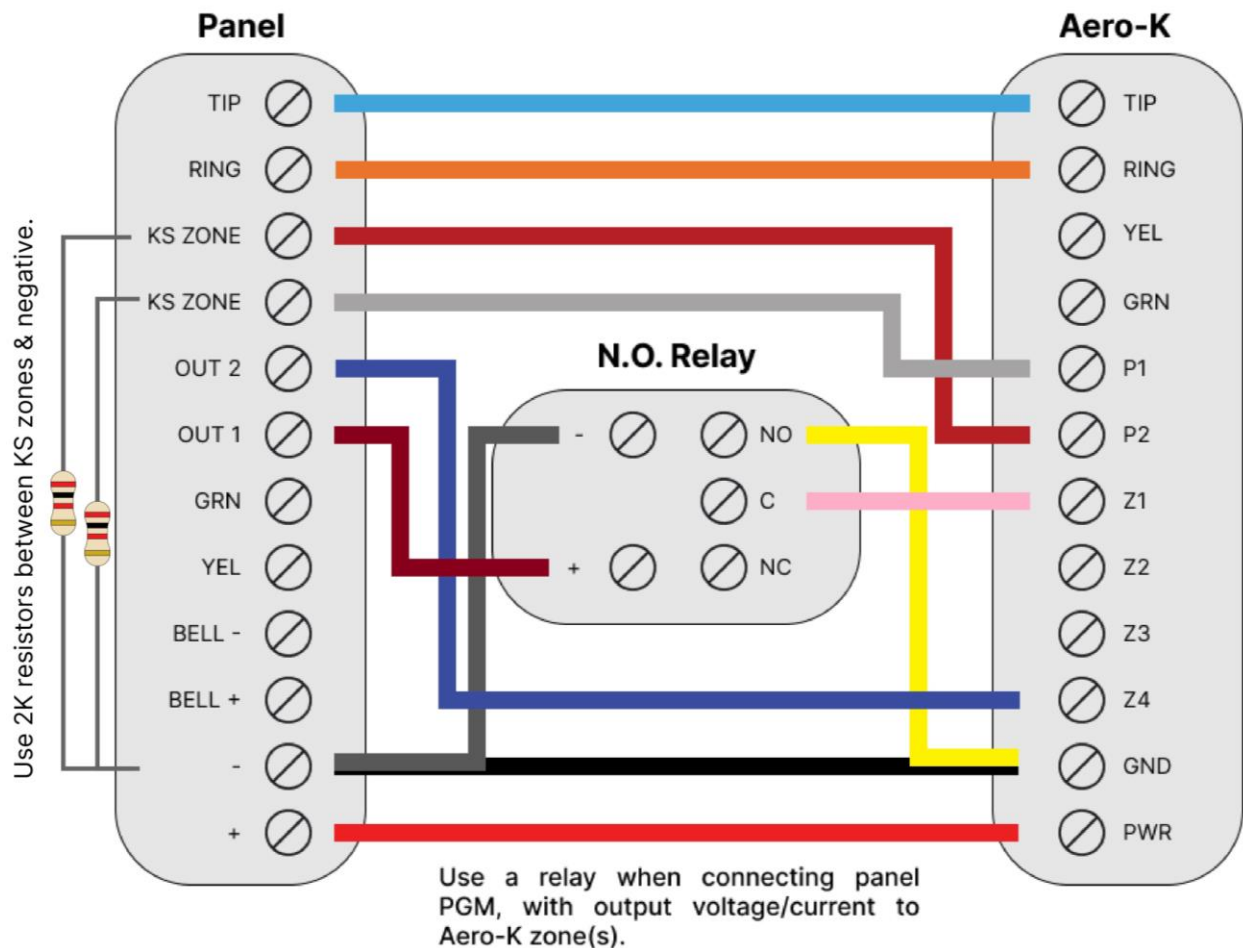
Panel

Aero-K

Use 2K resistors between KS zones & negative.

TIP
RING
KS ZONE
KS ZONE
OUT 2
OUT 1
GRN
YEL
BELL -
BELL +
-
+

N.O. Relay

-
+
NO
C
NC

TIP
RING
YEL
GRN
P1
P2
Z1
Z2
Z3
Z4
GND
PWR

Use a relay when connecting panel PGM, with output voltage/current to Aero-K zone(s).